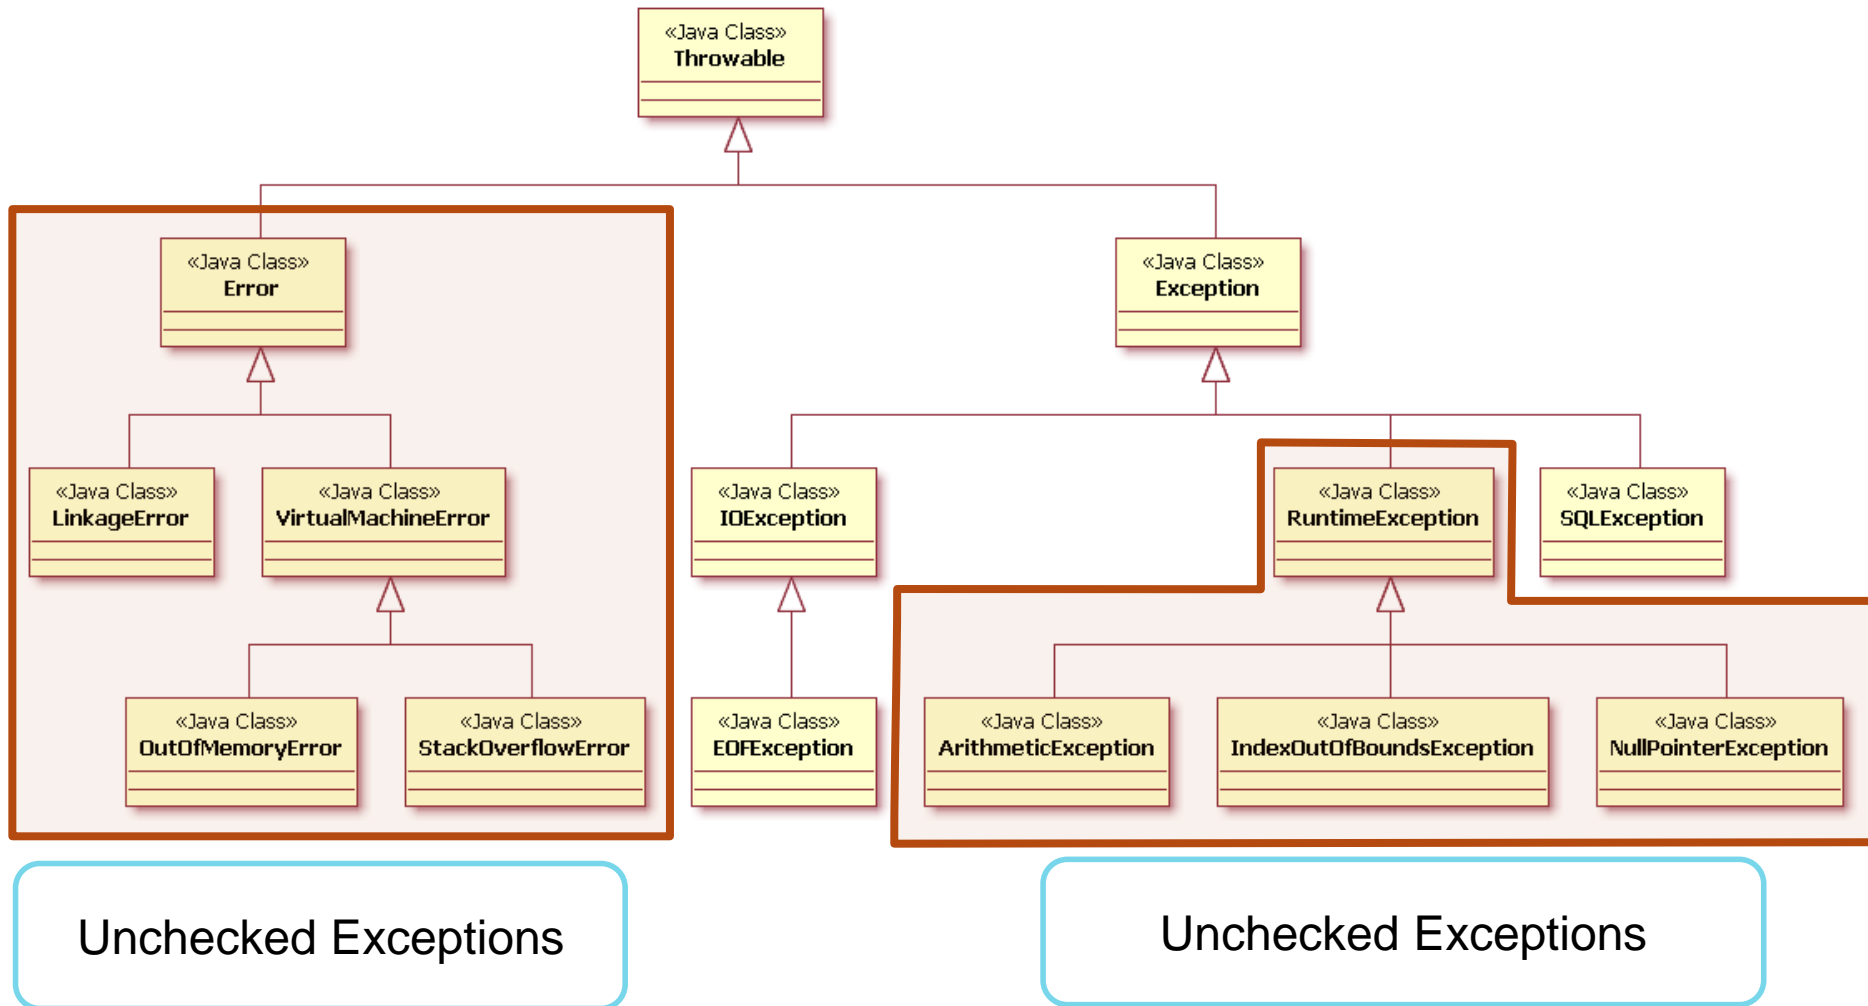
«Java Class»
Throwable

«Java Class»
Error

«Java Class»
Exception

«Java Class»
LinkageError

«Java Class»
VirtualMachineError

«Java Class»
IOException

«Java Class»
RuntimeException

«Java Class»
SQLException

«Java Class»
OutOfMemoryError

«Java Class»
StackOverflowError

«Java Class»
EOFException

«Java Class»
ArithmeticException

«Java Class»
IndexOutOfBoundsException

«Java Class»
NullPointerException

Unchecked Exceptions

Unchecked Exceptions